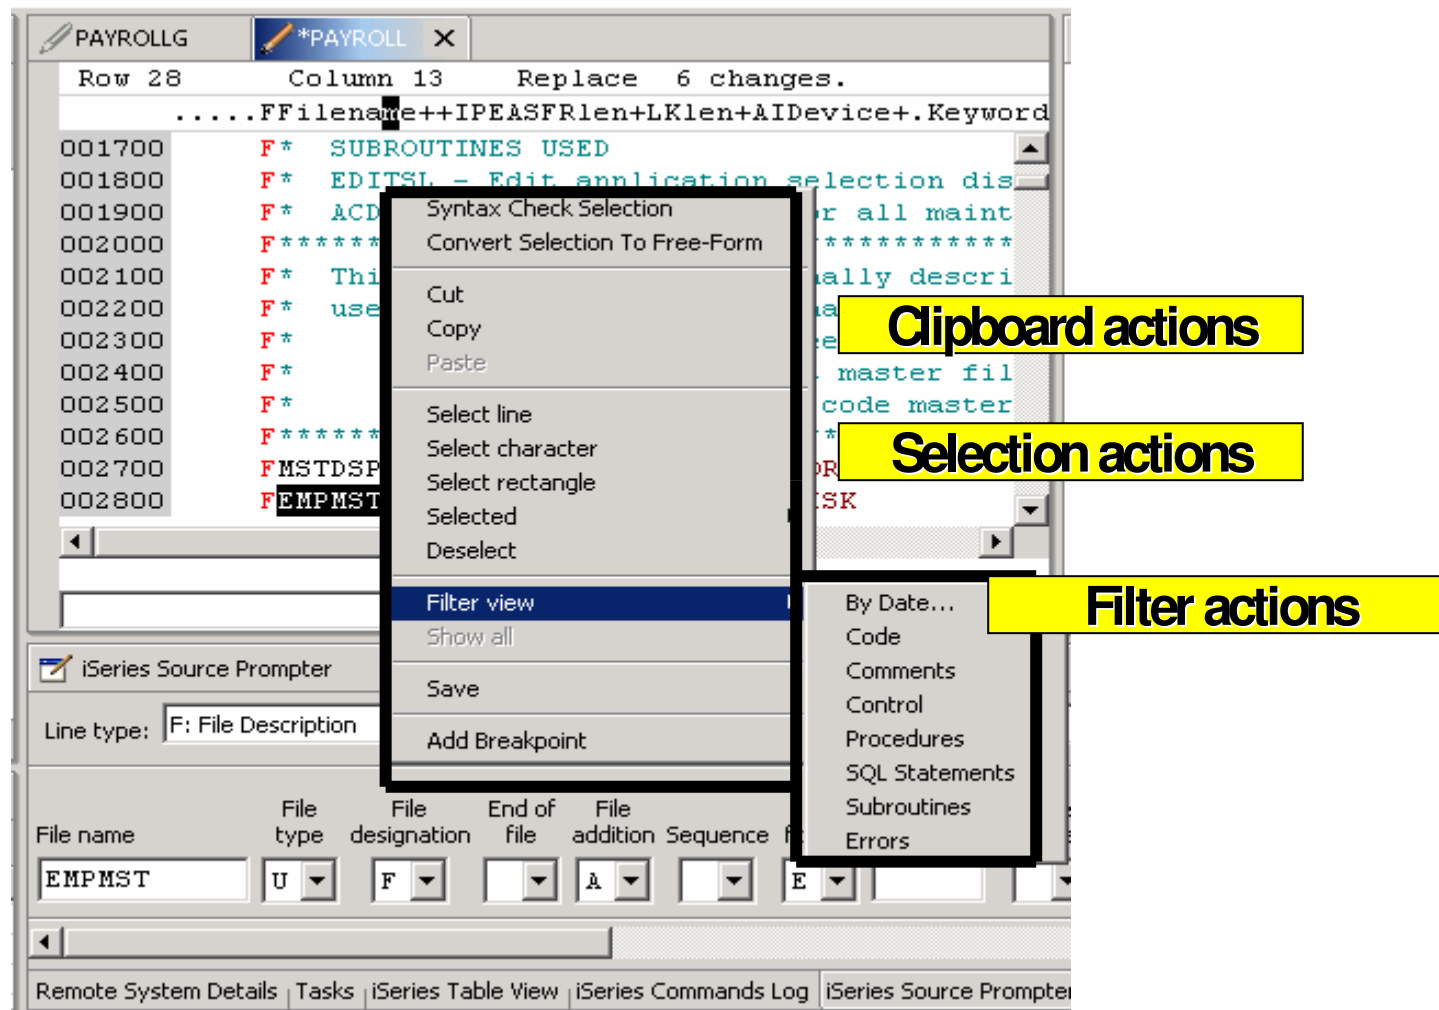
PAYROLLG *PAYROLL ×

Row 28 Column 13 Replace 6 changes.

.....FFilename++IPEASFRlen+LKlen+AIDevice+.Keyword

001700 F* SUBROUTINES USED
001800 F* EDITSL - Edit application selection dis
001900 F* ACD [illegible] r all maint
002000 F****** ***********
002100 F* Thi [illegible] ally descri
002200 F* use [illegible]
002300 F*
002400 F* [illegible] master fil
002500 F* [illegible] code master
002600 F****** *
002700 FMSTDSP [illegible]
002800 FEMPMST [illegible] SK

Syntax Check Selection
Convert Selection To Free-Form
Cut
Copy
Paste
Select line
Select character
Select rectangle
Selected
Deselect
Filter view
Show all
Save
Add Breakpoint

By Date...
Code
Comments
Control
Procedures
SQL Statements
Subroutines
Errors

Clipboard actions
Selection actions
Filter actions

iSeries Source Prompter

Line type: F: File Description

File name | File type | File designation | End of file | File addition | Sequence

EMPMST U F A E

Remote System Details | Tasks | iSeries Table View | iSeries Commands Log | iSeries Source Prompter